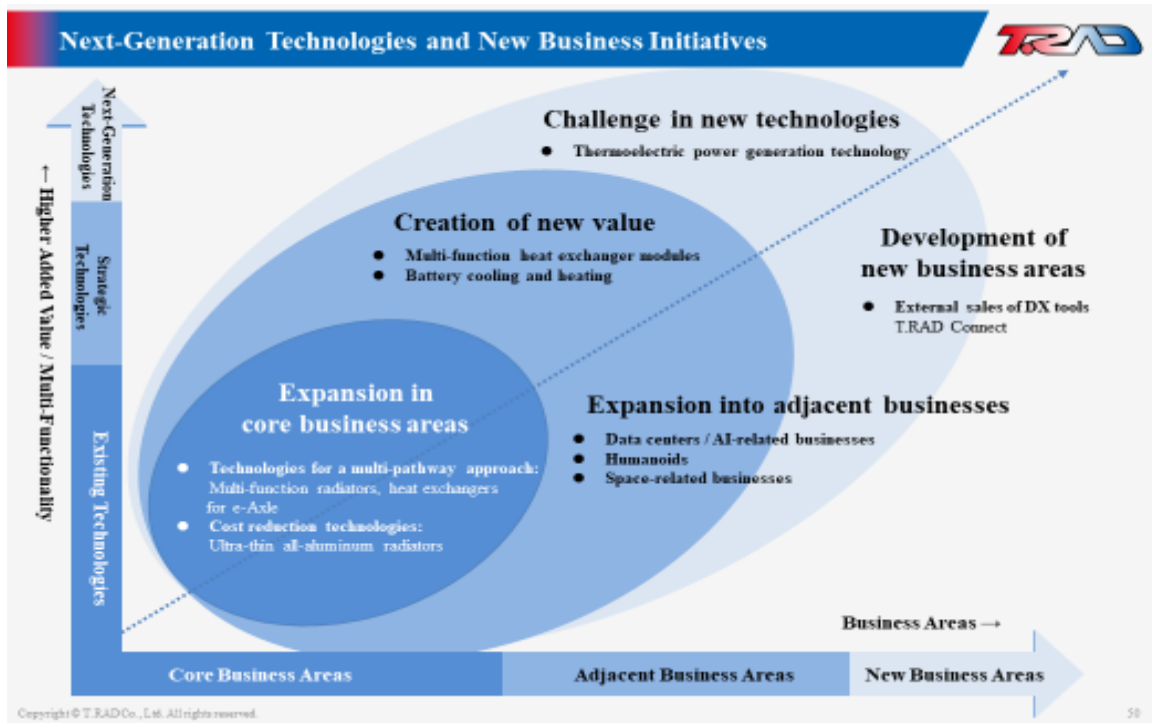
Next-Generation Technologies and New Business Initiatives

T.RAD

Next-Generation Technologies

Strategic Technologies

Existing Technologies

← Higher Added Value / Multi-Functionality

Challenge in new technologies

● Thermoelectric power generation technology

Creation of new value

● Multi-function heat exchanger modules
● Battery cooling and heating

Development of new business areas

● External sales of DX tools T.RAD Connect

Expansion in core business areas

● Technologies for a multi-pathway approach: Multi-function radiators, heat exchangers for e-Axle
● Cost reduction technologies: Ultra-thin all-aluminum radiators

Expansion into adjacent businesses

● Data centers / AI-related businesses
● Humanoids
● Space-related businesses

Business Areas →

Core Business Areas

Adjacent Business Areas

New Business Areas

Copyright © T.RAD Co., Ltd. All rights reserved.

50